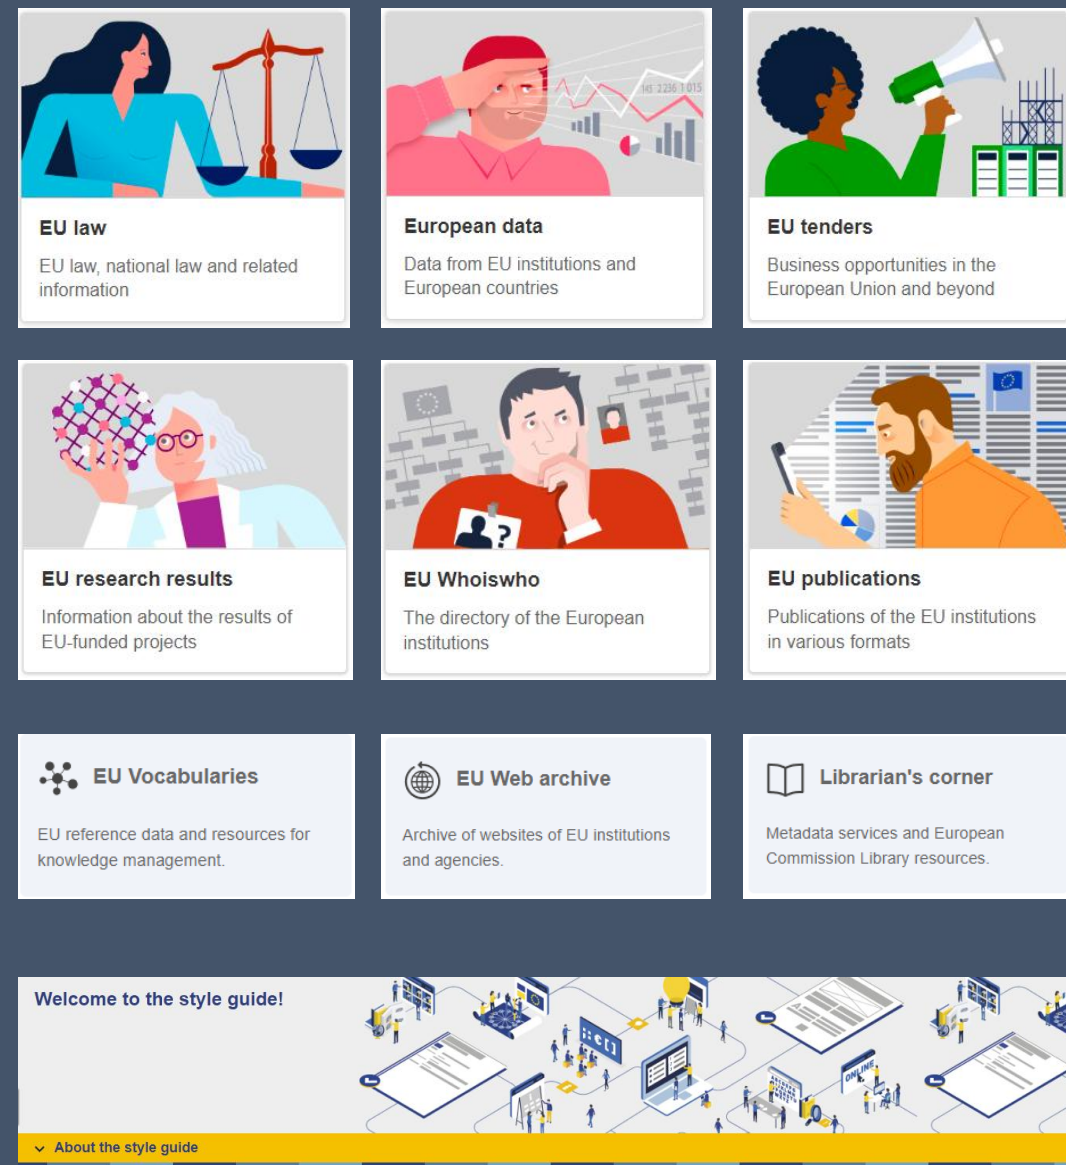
EU law

EU law, national law and related information

European data

Data from EU institutions and European countries

EU tenders

Business opportunities in the European Union and beyond

EU research results

Information about the results of EU-funded projects

EU Whoiswho

The directory of the European institutions

EU publications

Publications of the EU institutions in various formats

EU Vocabularies

EU reference data and resources for knowledge management.

EU Web archive

Archive of websites of EU institutions and agencies.

Librarian's corner

Metadata services and European Commission Library resources.

Welcome to the style guide!

ONLINE

About the style guide